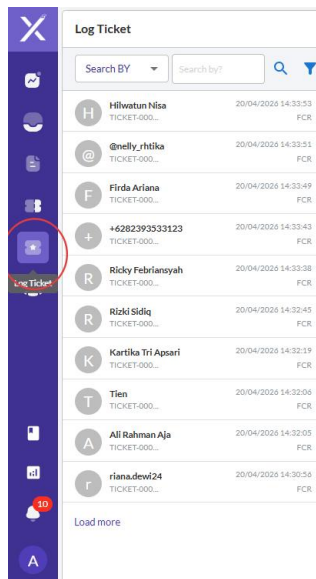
Log Ticket

Search BY
Search by?

H Hilwatun Nisa TICKET-000... 20/04/2026 14:33:53 FCR
@ @nelly_rhtika TICKET-000... 20/04/2026 14:33:51 FCR
F Firda Ariana TICKET-000... 20/04/2026 14:33:49 FCR
+ +6282393533123 TICKET-000... 20/04/2026 14:33:43 FCR
R Ricky Febriansyah TICKET-000... 20/04/2026 14:33:38 FCR
R Rizki Sidiq TICKET-000... 20/04/2026 14:32:45 FCR
K Kartika Tri Apsari TICKET-000... 20/04/2026 14:32:19 FCR
T Tien TICKET-000... 20/04/2026 14:32:06 FCR
A Ali Rahman Aja TICKET-000... 20/04/2026 14:32:05 FCR
r riana.dewi24 TICKET-000... 20/04/2026 14:30:56 FCR

Load more

Log Ticket
10
A